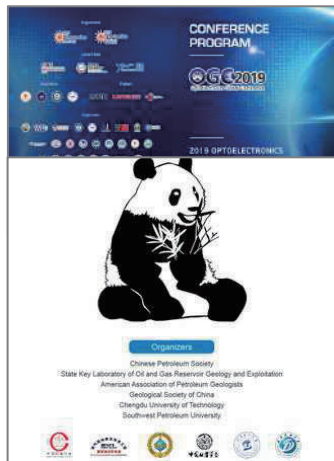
CONFERENCE PROGRAM

OGC2019

2019 OPTOELECTRONICS

Organizers

Chinese Petroleum Society
State Key Laboratory of Oil and Gas Reservoir Geology and Exploitation
American Association of Petroleum Geologists
Geological Society of China
Chengdu University of Technology
Southwest Petroleum University